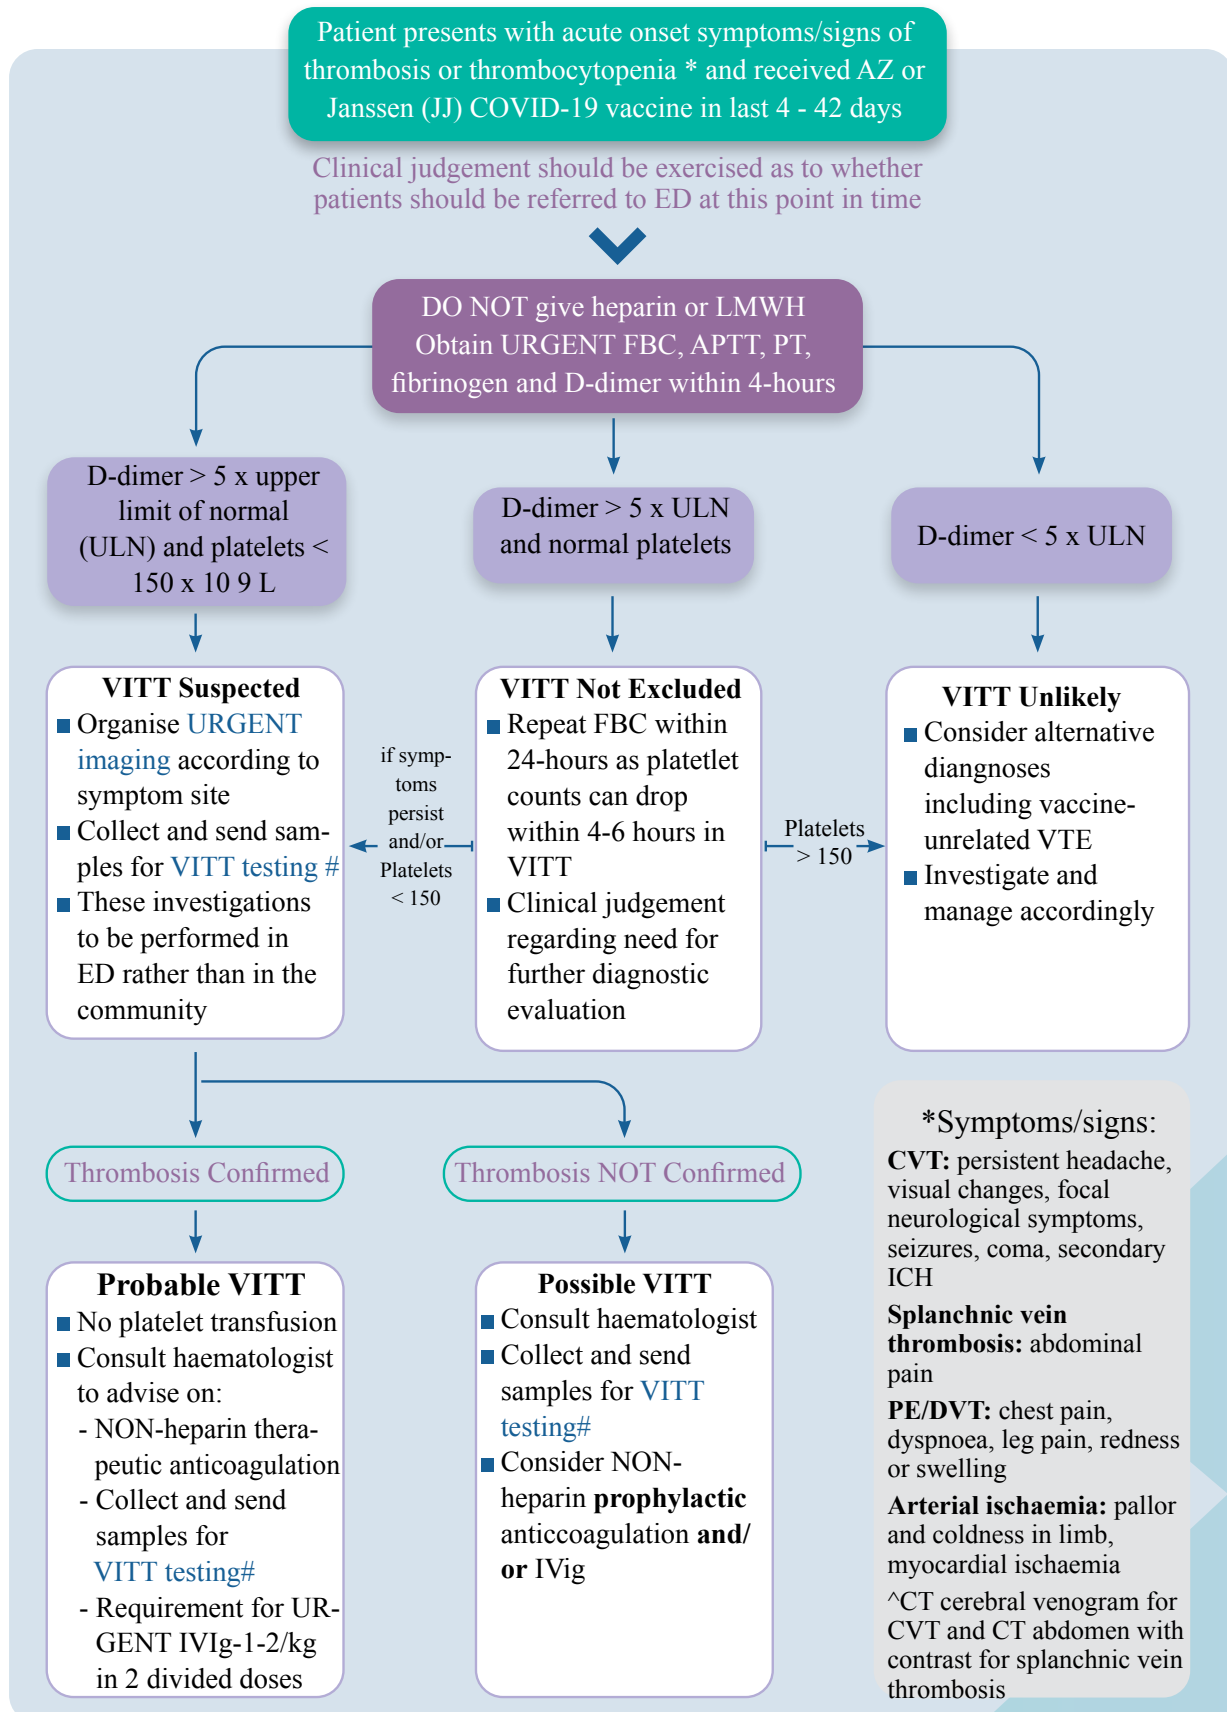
Patient presents with acute onset symptoms/signs of thrombosis or thrombocytopenia * and received AZ or Janssen (JJ) COVID-19 vaccine in last 4 - 42 days

Clinical judgement should be exercised as to whether patients should be referred to ED at this point in time

DO NOT give heparin or LMWH
Obtain URGENT FBC, APTT, PT, fibrinogen and D-dimer within 4-hours

D-dimer > 5 x upper limit of normal (ULN) and platelets < 150 x 10 9 L

D-dimer > 5 x ULN and normal platelets

D-dimer < 5 x ULN

VITT Suspected
- Organise URGENT imaging according to symptom site
- Collect and send samples for VITT testing #
- These investigations to be performed in ED rather than in the community

if symptoms persist and/or Platelets < 150

VITT Not Excluded
- Repeat FBC within 24-hours as platelet counts can drop within 4-6 hours in VITT
- Clinical judgement regarding need for further diagnostic evaluation

Platelets > 150

VITT Unlikely
- Consider alternative diangnoses including vaccine-unrelated VTE
- Investigate and manage accordingly

Thrombosis Confirmed

Thrombosis NOT Confirmed

Probable VITT
- No platelet transfusion
- Consult haematologist to advise on:
- NON-heparin therapeutic anticoagulation
- Collect and send samples for VITT testing#
- Requirement for URGENT IVIg-1-2/kg in 2 divided doses

Possible VITT
- Consult haematologist
- Collect and send samples for VITT testing#
- Consider NON-heparin **prophylactic** anticcoagulation **and/or** IVig

*Symptoms/signs:
**CVT:** persistent headache, visual changes, focal neurological symptoms, seizures, coma, secondary ICH
**Splanchnic vein thrombosis:** abdominal pain
**PE/DVT:** chest pain, dyspnoea, leg pain, redness or swelling
**Arterial ischaemia:** pallor and coldness in limb, myocardial ischaemia
^CT cerebral venogram for CVT and CT abdomen with contrast for splanchnic vein thrombosis